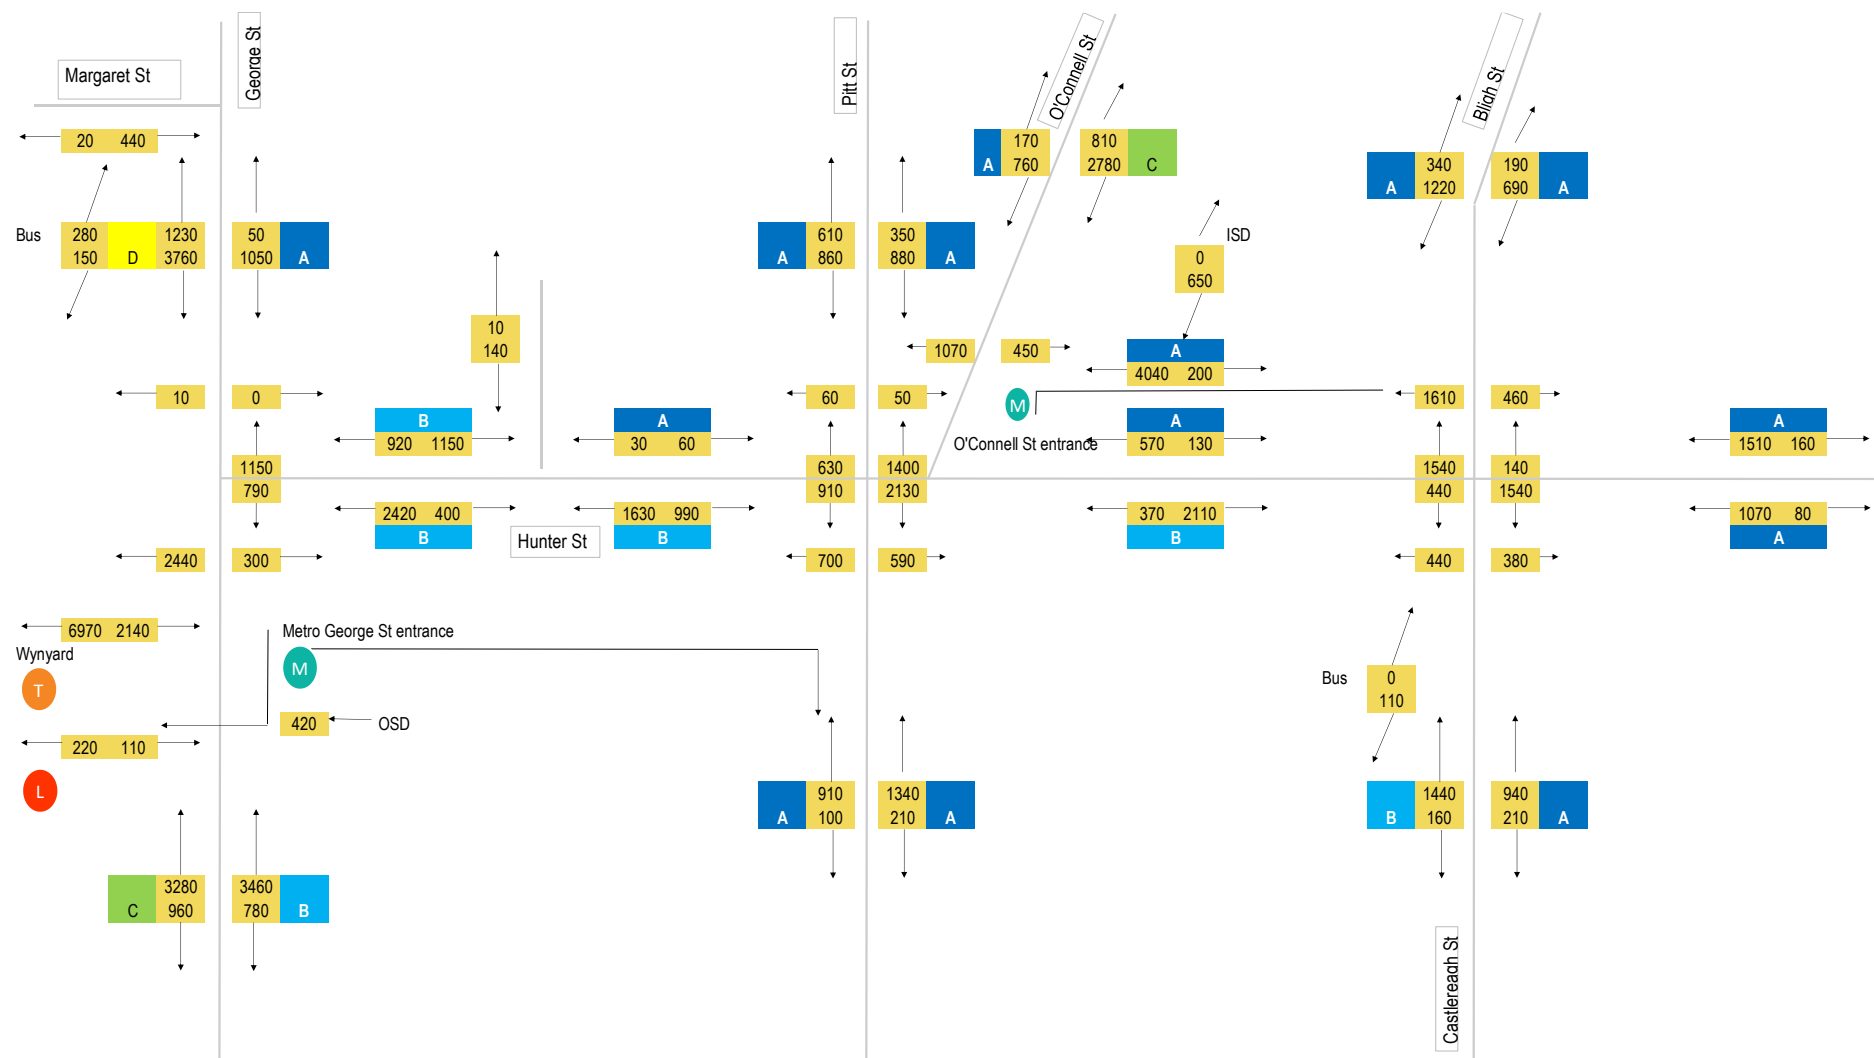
Margaret St

George St

Pitt St

O'Connell St

Bligh St

20 440

A 170 760

810 2780 C

A 340 1220

190 690 A

Bus

280 150 D 1230 3760

50 1050 A

A 610 860

350 880 A

ISD

0 650

10 140

1070

450

A 4040 200

10

0

B 920 1150

A 30 60

60

50

M

1610

460

O'Connell St entrance

A 570 130

A 1510 160

1150 790

630 910

1400 2130

1540 440

140 1540

2420 400 B

Hunter St

1630 990 B

370 2110 B

1070 80 A

2440

300

700

590

440

380

6970 2140

Wynyard

Metro George St entrance

M

T

Bus

0 110

420

OSD

220 110

L

A 910 100

1340 210 A

B 1440 160

940 210 A

C 3280 960

3460 780 B

Castlereagh St